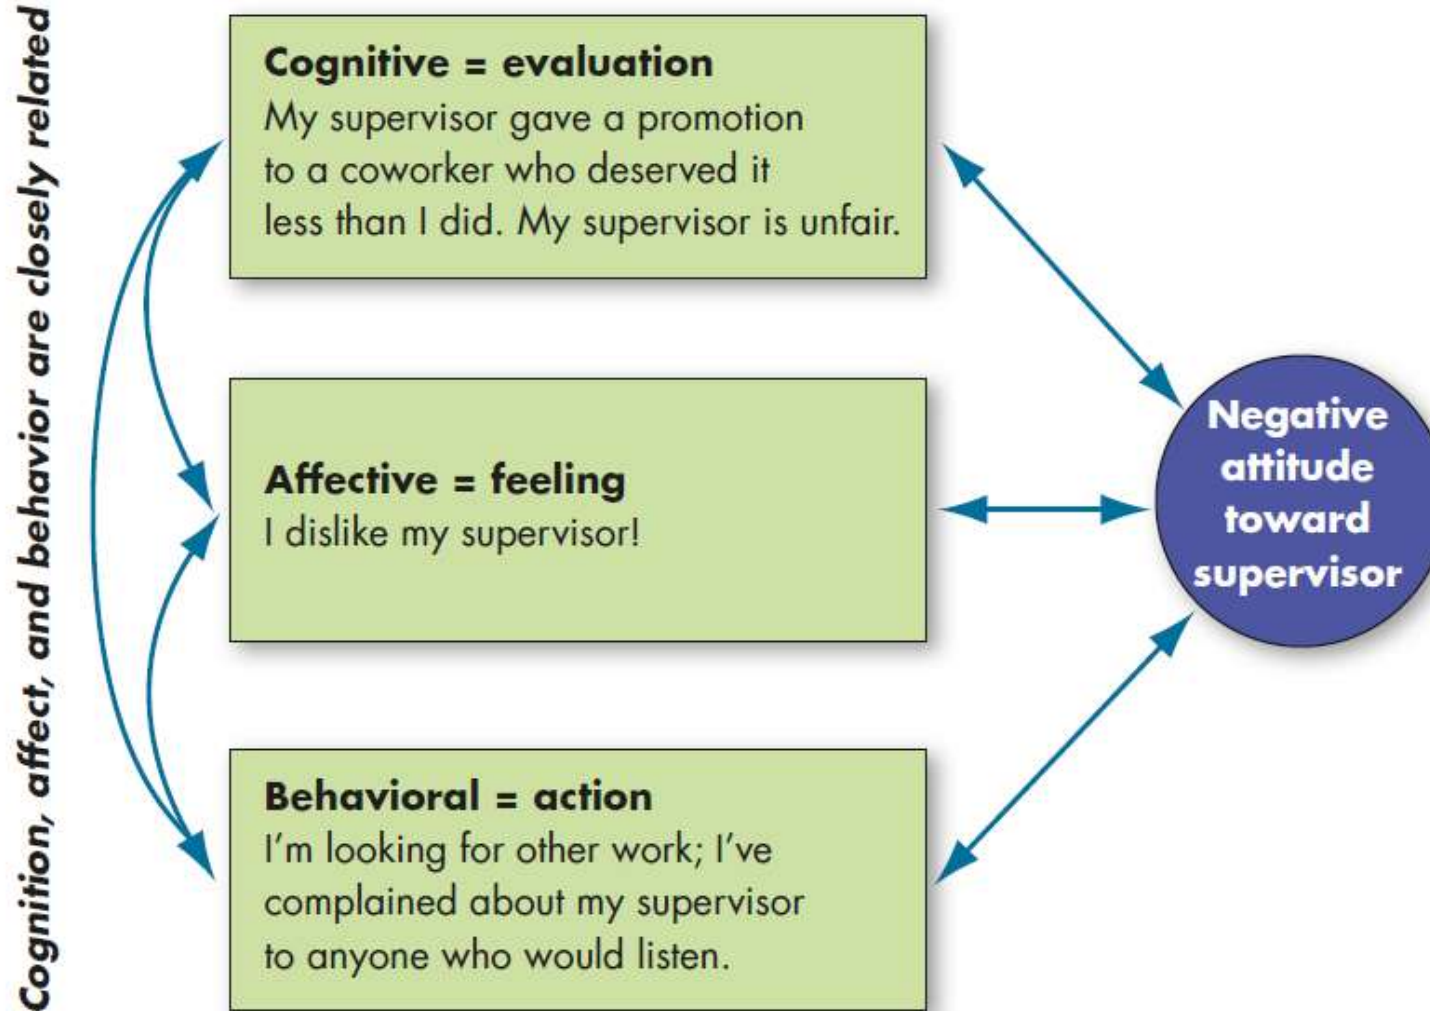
Cognition, affect, and behavior are closely related

Cognitive = evaluation
My supervisor gave a promotion to a coworker who deserved it less than I did. My supervisor is unfair.

Affective = feeling
I dislike my supervisor!

Behavioral = action
I'm looking for other work; I've complained about my supervisor to anyone who would listen.

Negative attitude toward supervisor